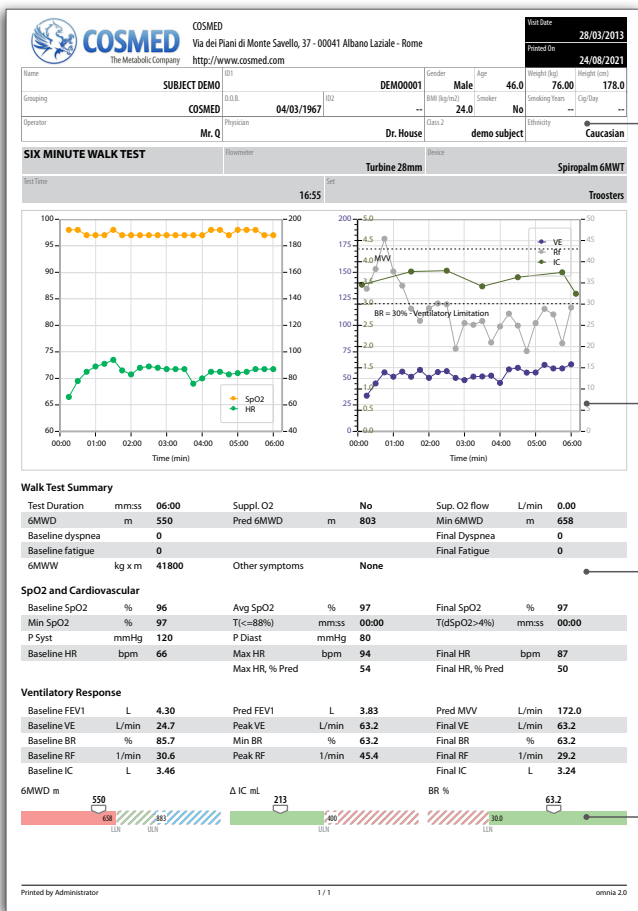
COSMED
The Metabolic Company

COSMED
Via dei Piani di Monte Savello, 37 - 00041 Albano Laziale - Rome
http://www.cosmed.com

Visit Date 28/03/2013
Printed On 24/08/2021

| Name | ID1 | Gender | Age | Weight (kg) | Height (cm) |
|---|---|---|---|---|---|
| SUBJECT DEMO | DEM00001 | Male | 46.0 | 76.00 | 178.0 |

| Grouping | D.O.B. | ID2 | BMI (kg/m2) | Smoker | Smoking Years | Cig/Day |
|---|---|---|---|---|---|---|
| COSMED | 04/03/1967 | -- | 24.0 | No | -- | -- |

| Operator | Physician | Class 2 | Ethnicity |
|---|---|---|---|
| Mr. Q | Dr. House | demo subject | Caucasian |

SIX MINUTE WALK TEST
Flowmeter Turbine 28mm
Device Spiropalm 6MWT
Test Time 16:55
Set Troosters

100 95 90 85 80 75 70 65 60
200 180 160 140 120 100 80 60 40
SpO2
HR
00:00 01:00 02:00 03:00 04:00 05:00 06:00
Time (min)

200 175 150 125 100 75 50 25 0
5.0 4.5 4.0 3.5 3.0 2.5 2.0 1.5 1.0 0.5 0.0
50 45 40 35 30 25 20 15 10 5 0
MVV
BR = 30% - Ventilatory Limitation
VE
RF
IC
00:00 01:00 02:00 03:00 04:00 05:00 06:00
Time (min)

Walk Test Summary

| Test Duration | mm:ss | 06:00 | Suppl. O2 | | No | Sup. O2 flow | L/min | 0.00 |
|---|---|---|---|---|---|---|---|---|
| 6MWD | m | 550 | Pred 6MWD | m | 803 | Min 6MWD | m | 658 |
| Baseline dyspnea | | 0 | | | | Final Dyspnea | | 0 |
| Baseline fatigue | | 0 | | | | Final Fatigue | | 0 |
| 6MWW | kg x m | 41800 | Other symptoms | | None | | | |

SpO2 and Cardiovascular

| Baseline SpO2 | % | 96 | Avg SpO2 | % | 97 | Final SpO2 | % | 97 |
|---|---|---|---|---|---|---|---|---|
| Min SpO2 | % | 97 | T(<=88%) | mm:ss | 00:00 | T(dSpO2>4%) | mm:ss | 00:00 |
| P Syst | mmHg | 120 | P Diast | mmHg | 80 | | | |
| Baseline HR | bpm | 66 | Max HR | bpm | 94 | Final HR | bpm | 87 |
| | | | Max HR, % Pred | | 54 | Final HR, % Pred | | 50 |

Ventilatory Response

| Baseline FEV1 | L | 4.30 | Pred FEV1 | L | 3.83 | Pred MVV | L/min | 172.0 |
|---|---|---|---|---|---|---|---|---|
| Baseline VE | L/min | 24.7 | Peak VE | L/min | 63.2 | Final VE | L/min | 63.2 |
| Baseline BR | % | 85.7 | Min BR | % | 63.2 | Final BR | % | 63.2 |
| Baseline RF | 1/min | 30.6 | Peak RF | 1/min | 45.4 | Final RF | 1/min | 29.2 |
| Baseline IC | L | 3.46 | | | | Final IC | L | 3.24 |

6MWD m
550
658 883
LLN ULN

Δ IC mL
213
400
LLN

BR %
63.2
30.0
LLN

Printed by Administrator
1 / 1
omnia 2.0